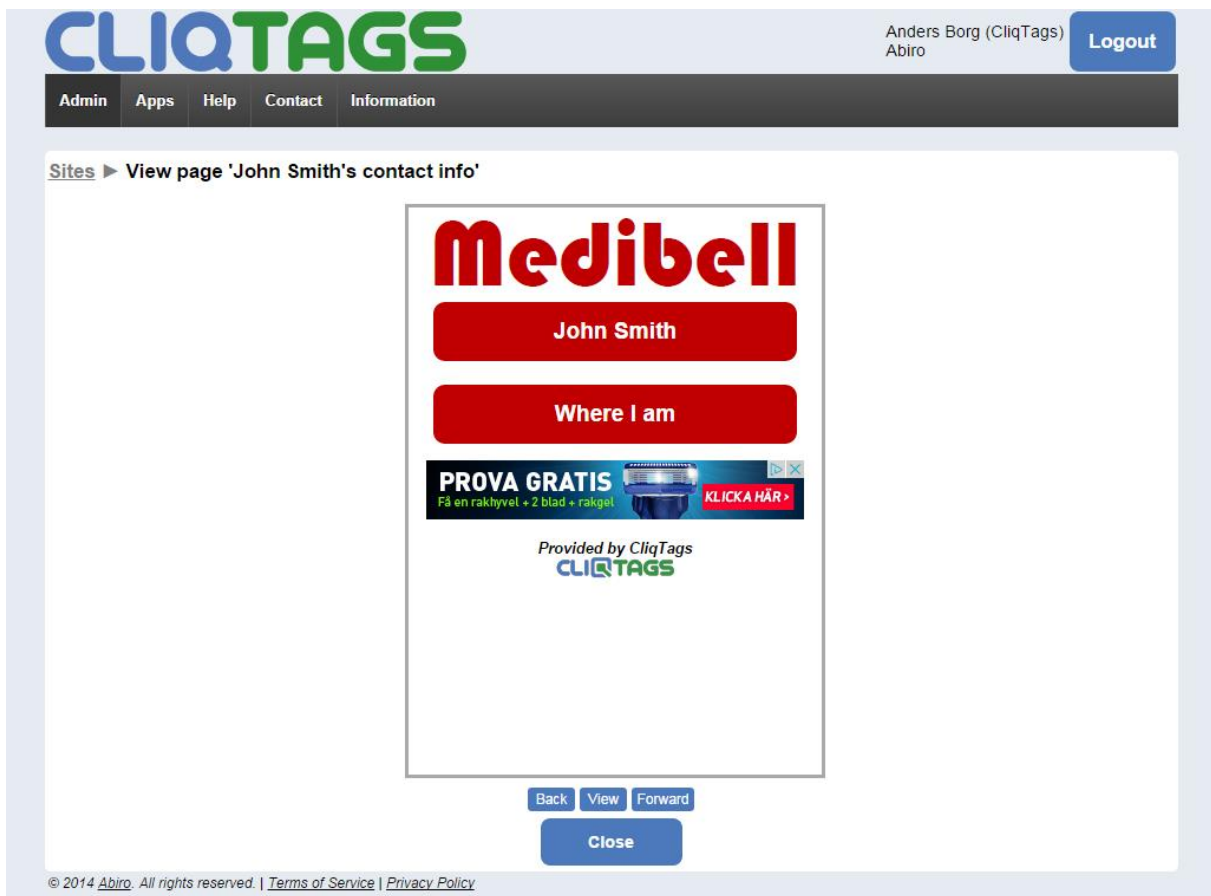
CLIQTAGS

Anders Borg (CliqTags)
Abiro

Logout

Admin Apps Help Contact Information

Sites ► View page 'John Smith's contact info'

Medibell

John Smith

Where I am

PROVA GRATIS
Få en rakhyvel + 2 blad + rakgel
KLICKA HÄR >

Provided by CliqTags
CLIQTAGS

Back View Forward

Close

© 2014 Abiro. All rights reserved. | Terms of Service | Privacy Policy